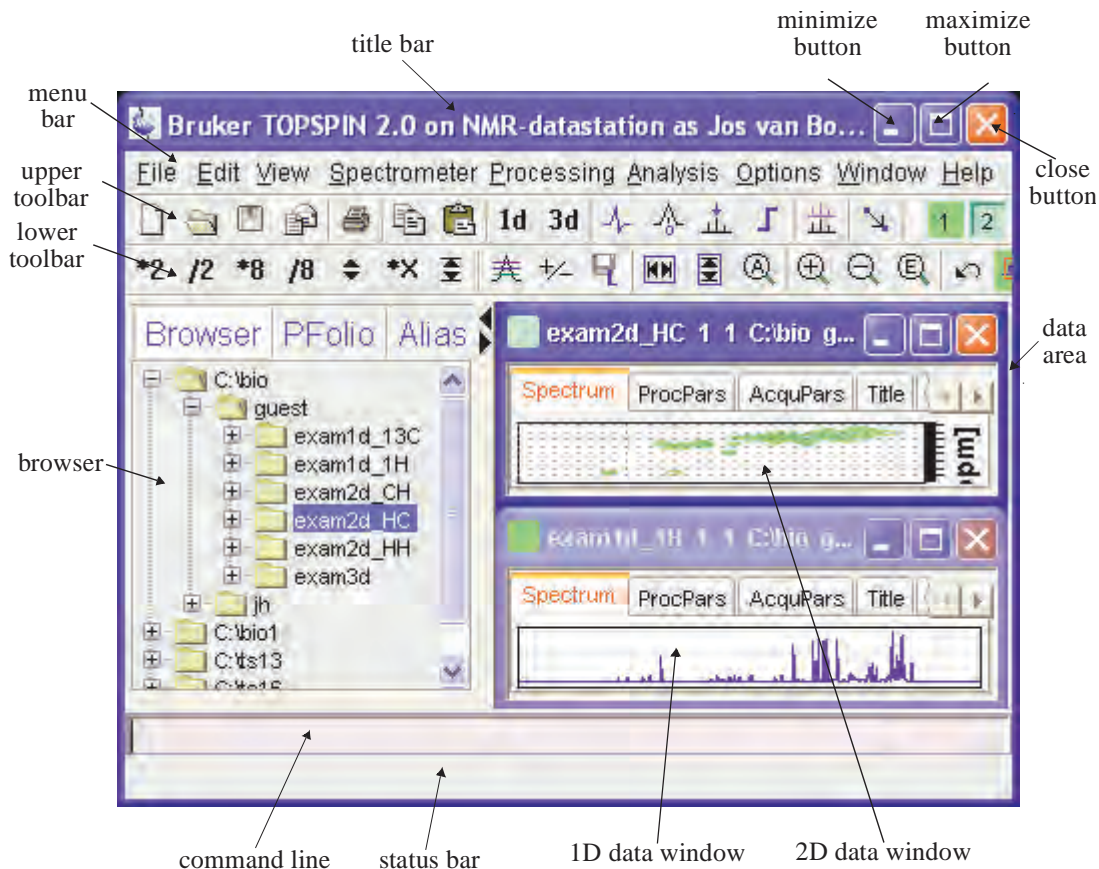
title bar

minimize button

maximize button

menu bar

upper toolbar

lower toolbar

close button

Bruker TOPSPIN 2.0 on NMR-datastation as Jos van Bo...

File Edit View Spectrometer Processing Analysis Options Window Help

1d 3d 1 2

*2 /2 *8 /8 *X +/-

Browser PFolio Alias

C:\bio
guest
exam1d_13C
exam1d_1H
exam2d_CH
exam2d_HC
exam2d_HH
exam3d
jh
C:\bio1
C:\ts13
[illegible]

exam2d_HC 1 1 C:\bio g...

Spectrum ProcPars AcquPars Title

[ppm]

exam1d_1H 1 1 C:\bio g...

Spectrum ProcPars AcquPars Title

data area

browser

command line

status bar

1D data window

2D data window